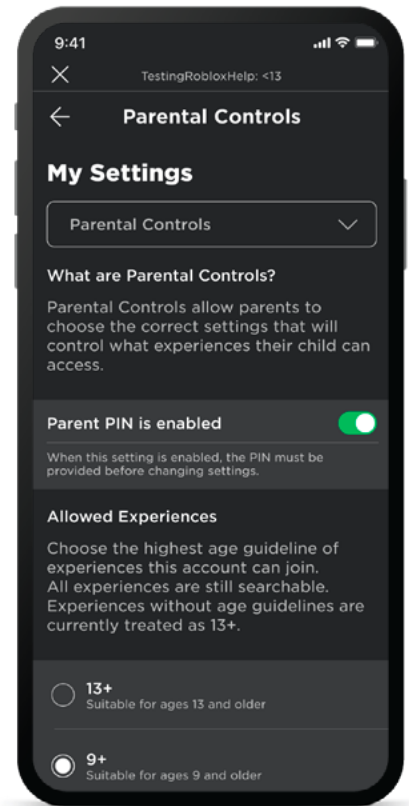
9:41

TestingRobloxHelp: <13

Parental Controls

My Settings

Parental Controls

What are Parental Controls?

Parental Controls allow parents to choose the correct settings that will control what experiences their child can access.

Parent PIN is enabled

When this setting is enabled, the PIN must be provided before changing settings.

Allowed Experiences

Choose the highest age guideline of experiences this account can join. All experiences are still searchable. Experiences without age guidelines are currently treated as 13+.

13+
Suitable for ages 13 and older

9+
Suitable for ages 9 and older